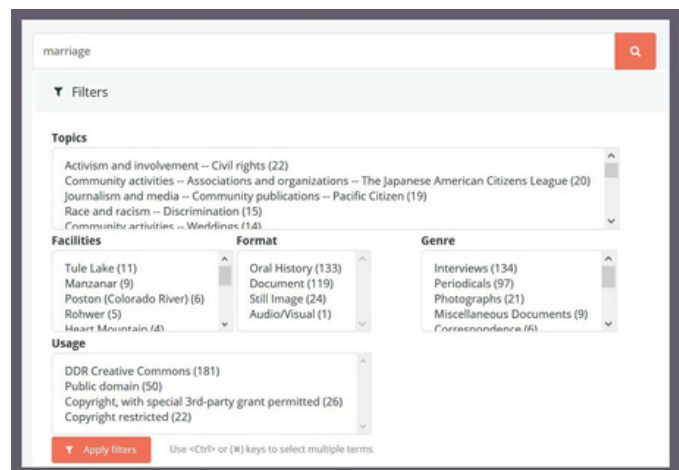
marriage

Filters

Topics

Activism and involvement -- Civil rights (22)
Community activities -- Associations and organizations -- The Japanese American Citizens League (20)
Journalism and media -- Community publications -- Pacific Citizen (19)
Race and racism -- Discrimination (15)
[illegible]

Facilities

Tule Lake (11)
Manzanar (9)
Poston (Colorado River) (6)
Rohwer (5)
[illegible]

Format

Oral History (133)
Document (119)
Still Image (24)
Audio/Visual (1)

Genre

Interviews (134)
Periodicals (97)
Photographs (21)
Miscellaneous Documents (9)
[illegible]

Usage

DDR Creative Commons (181)
Public domain (50)
Copyright, with special 3rd-party grant permitted (26)
Copyright restricted (22)

Apply filters

Use <Ctrl> or (⌘) keys to select multiple terms